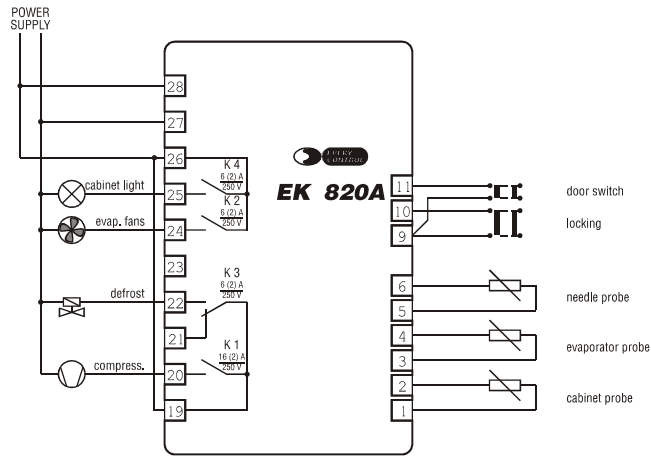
POWER SUPPLY

28
27
26
25
24
23
22
21
20
19

K 4
6 (2) A
250 V
K 2
6 (2) A
250 V
K 3
6 (2) A
250 V
K 1
16 (2) A
250 V

cabinet light
evap. fans
defrost
compress.

EVERY CONTROL
EK 820A

11
10
9
6
5
4
3
2
1

door switch
locking
needle probe
evaporator probe
cabinet probe